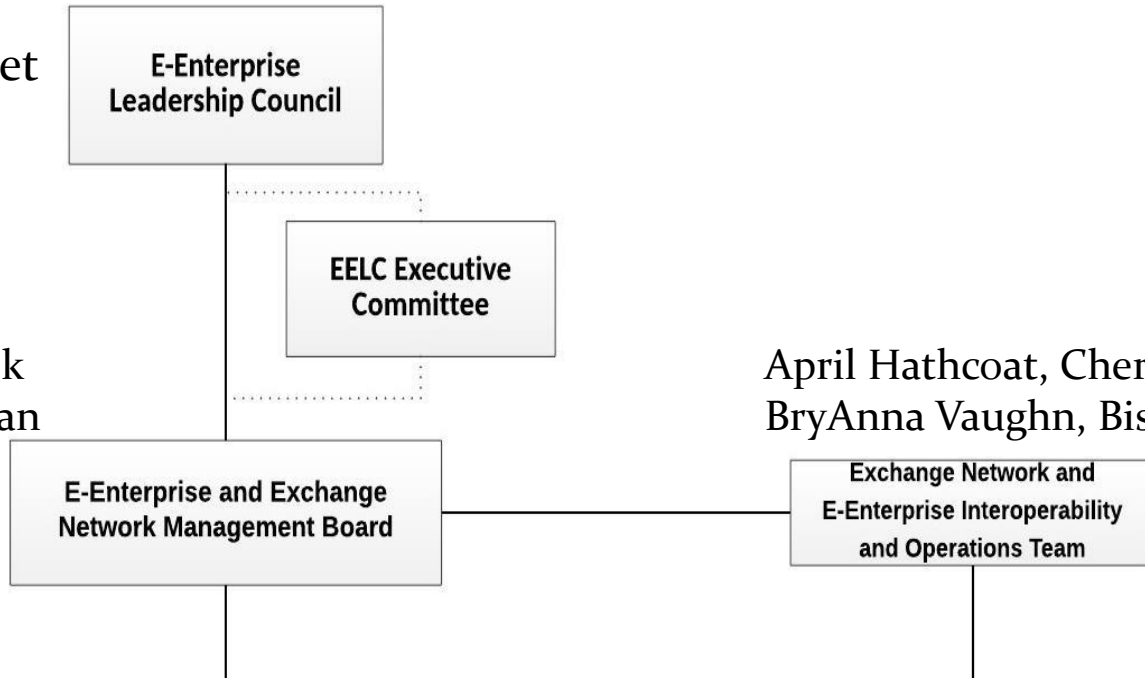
et

E-Enterprise Leadership Council

EELC Executive Committee

k
an

April Hathcoat, Che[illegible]
BryAnna Vaughn, Bis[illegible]

E-Enterprise and Exchange Network Management Board

Exchange Network and E-Enterprise Interoperability and Operations Team